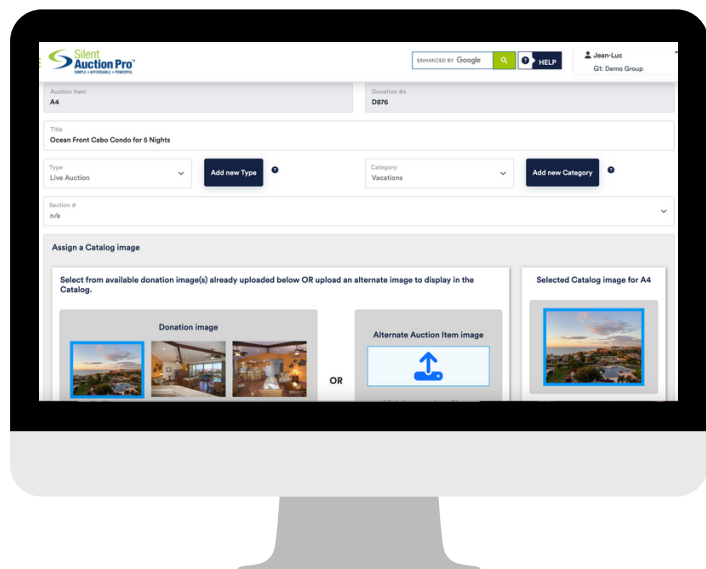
Silent Auction Pro
SIMPLE • AFFORDABLE • POWERFUL

ENHANCED BY Google

HELP

Jean-Luc
G1: Demo Group

Auction Item
A4

Donation #s
D876

Title
Ocean Front Cabo Condo for 5 Nights

Type
Live Auction

Add new Type

Category
Vacations

Add new Category

Section #
n/a

Assign a Catalog image

Select from available donation image(s) already uploaded below OR upload an alternate image to display in the Catalog.

Donation image

OR

Alternate Auction Item image

Selected Catalog image for A4